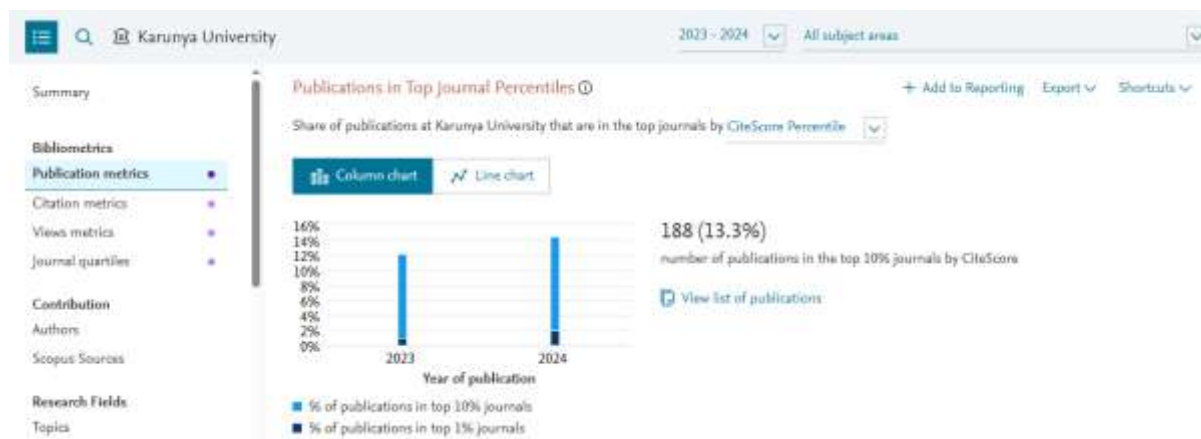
Karunya University

2023 - 2024

All subject areas

Summary

Bibliometrics

Publication metrics

Citation metrics

Views metrics

Journal quartiles

Contribution

Authors

Scopus Sources

Research Fields

Topics

Publications in Top Journal Percentiles

+ Add to Reporting Export Shortcuts

Share of publications at Karunya University that are in the top journals by CiteScore Percentile

Column chart

Line chart

16%
14%
12%
10%
8%
6%
4%
2%
0%

2023

2024

Year of publication

% of publications in top 10% journals

% of publications in top 1% journals

188 (13.3%)

number of publications in the top 10% journals by CiteScore

View list of publications